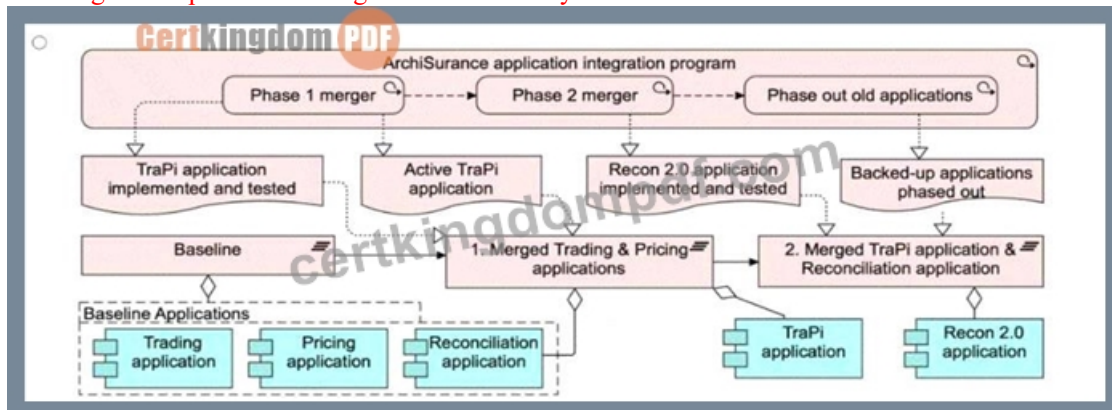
CertKingdom PDF

ArchiSurance application integration program

Phase 1 merger

Phase 2 merger

Phase out old applications

TraPi application implemented and tested

Active TraPi application

Recon 2.0 application implemented and tested

Backed-up applications phased out

Baseline

1. Merged Trading & Pricing applications

2. Merged TraPi application & Reconciliation application

Baseline Applications

Trading application

Pricing application

Reconciliation application

TraPi application

Recon 2.0 application

certkingdompdf.com